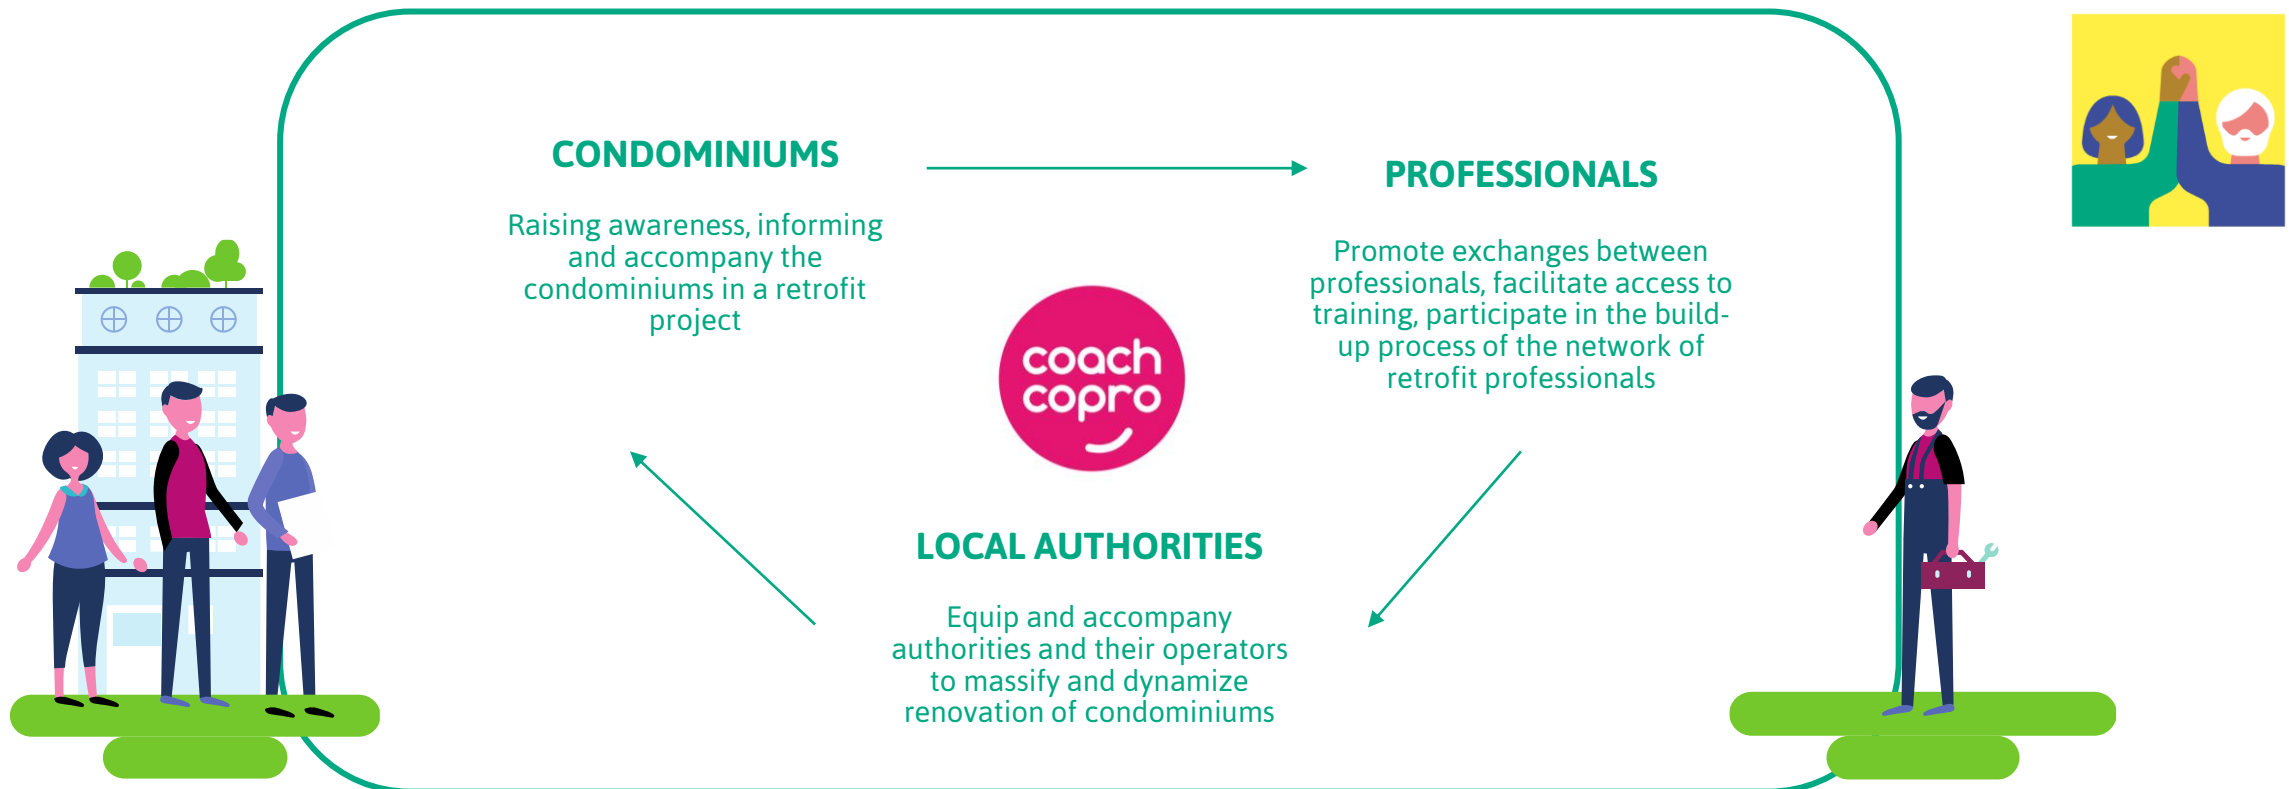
CONDOMINIUMS

Raising awareness, informing and accompany the condominiums in a retrofit project

PROFESSIONALS

Promote exchanges between professionals, facilitate access to training, participate in the build-up process of the network of retrofit professionals

coach copro

LOCAL AUTHORITIES

Equip and accompany authorities and their operators to massify and dynamize renovation of condominiums